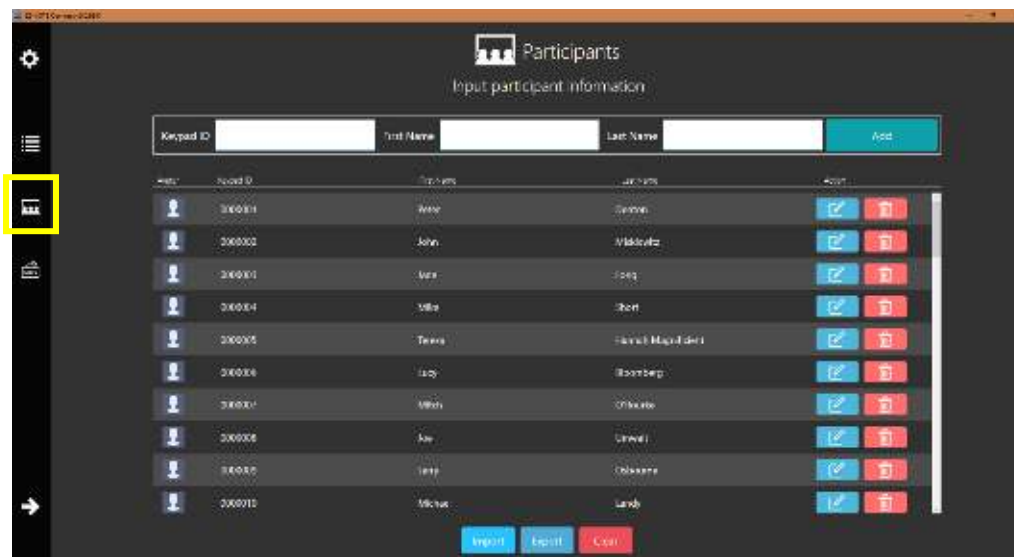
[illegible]

Participants

Input participant information

Keypad ID | First Name | Last Name | Add

| Photo | Keypad ID | First Name | Last Name | Action |
|---|---|---|---|---|
| | 0000001 | Peter | Gordon | |
| | 0000002 | John | Middleton | |
| | 0000003 | Jane | Fong | |
| | 0000004 | Mike | Short | |
| | 0000005 | Teresa | Hannah Mapplebeck | |
| | 0000006 | Lucy | Bloomberg | |
| | 0000007 | Mitch | O'Rourke | |
| | 0000008 | Joe | Unwali | |
| | 0000009 | Terry | Delaware | |
| | 0000010 | Michael | Landy | |

Import Export Clear